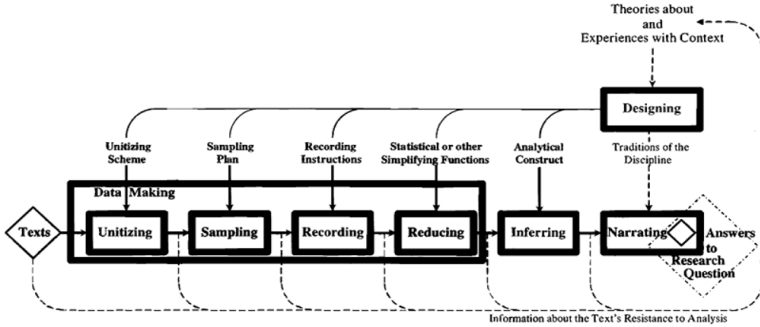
Theories about and Experiences with Context

Designing

Unitizing Scheme

Sampling Plan

Recording Instructions

Statistical or other Simplifying Functions

Analytical Construct

Traditions of the Discipline

Data Making

Texts

Unitizing

Sampling

Recording

Reducing

Inferring

Narrating

Answers to Research Question

Information about the Text's Resistance to Analysis